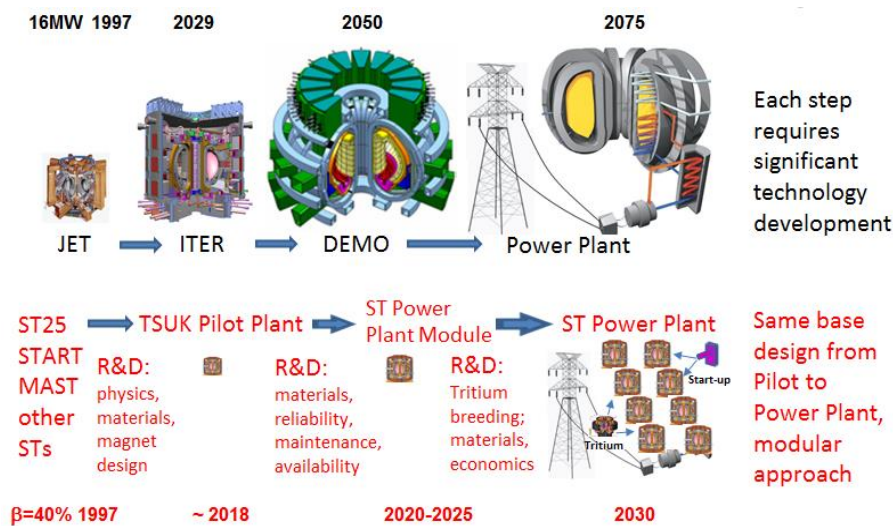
16MW 1997 2029 2050 2075

JET ITER DEMO Power Plant

Each step requires significant technology development

ST25 START MAST other STs

TSUK Pilot Plant

R&D: physics, materials, magnet design

ST Power Plant Module

R&D: materials, reliability, maintenance, availability

ST Power Plant

R&D: Tritium breeding; materials, economics

Start-up

Tritium

Same base design from Pilot to Power Plant, modular approach

$\beta$=40% 1997 ~ 2018 2020-2025 2030